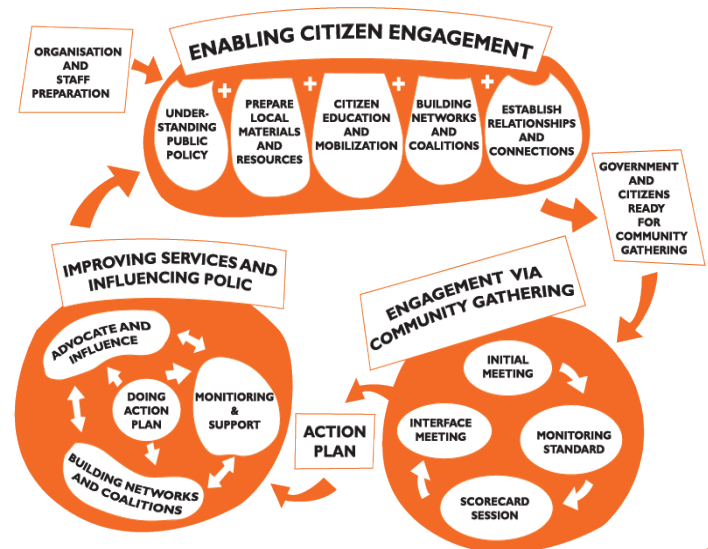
ORGANISATION AND STAFF PREPARATION

ENABLING CITIZEN ENGAGEMENT

UNDER-STANDING PUBLIC POLICY

+

PREPARE LOCAL MATERIALS AND RESOURCES

+

CITIZEN EDUCATION AND MOBILIZATION

+

BUILDING NETWORKS AND COALITIONS

+

ESTABLISH RELATIONSHIPS AND CONNECTIONS

GOVERNMENT AND CITIZENS READY FOR COMMUNITY GATHERING

IMPROVING SERVICES AND INFLUENCING POLIC

ADVOCATE AND INFLUENCE

DOING ACTION PLAN

MONITORING & SUPPORT

BUILDING NETWORKS AND COALITIONS

ACTION PLAN

ENGAGEMENT VIA COMMUNITY GATHERING

INITIAL MEETING

MONITORING STANDARD

SCORECARD SESSION

INTERFACE MEETING